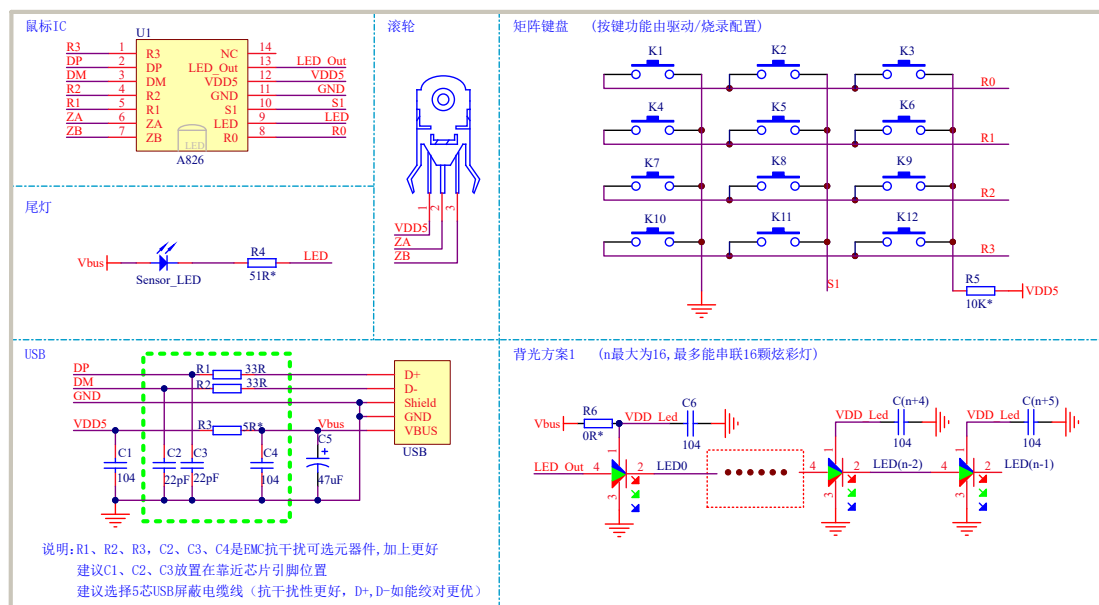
鼠标IC

U1

R3 1 R3 NC 14
DP 2 DP LED_Out 13 LED_Out
DM 3 DM VDD5 12 VDD5
R2 4 R2 GND 11 GND
R1 5 R1 S1 10 S1
ZA 6 ZA LED 9 LED
ZB 7 ZB R0 8 R0

LED
A826

滚轮

VDD5
ZA
ZB
1 2 3

矩阵键盘 (按键功能由驱动/烧录配置)

K1 K2 K3 R0
K4 K5 K6 R1
K7 K8 K9 R2
K10 K11 K12 R3

S1
R5
10K*
VDD5

尾灯

Vbus
Sensor_LED
R4
51R*
LED

USB

DP
DM
GND
VDD5
R1 33R
R2 33R
R3 5R*
Vbus
C1 104
C2 22pF
C3 22pF
C4 104
C5 47uF
D+
D-
Shield
GND
VBUS
USB

说明:R1、R2、R3,C2、C3、C4是EMC抗干扰可选元器件,加上更好
建议C1、C2、C3放置在靠近芯片引脚位置
建议选择5芯USB屏蔽电缆线 (抗干扰性更好,D+,D-如能绞对更优)

背光方案1 (n最大为16,最多能串联16颗炫彩灯)

Vbus
R6
0R*
VDD_Led
C6
104
LED_Out 4
LED0
1 2 3
VDD_Led
C(n+4)
104
4 LED(n-2) 2
VDD_Led
C(n+5)
104
4 LED(n-1) 2